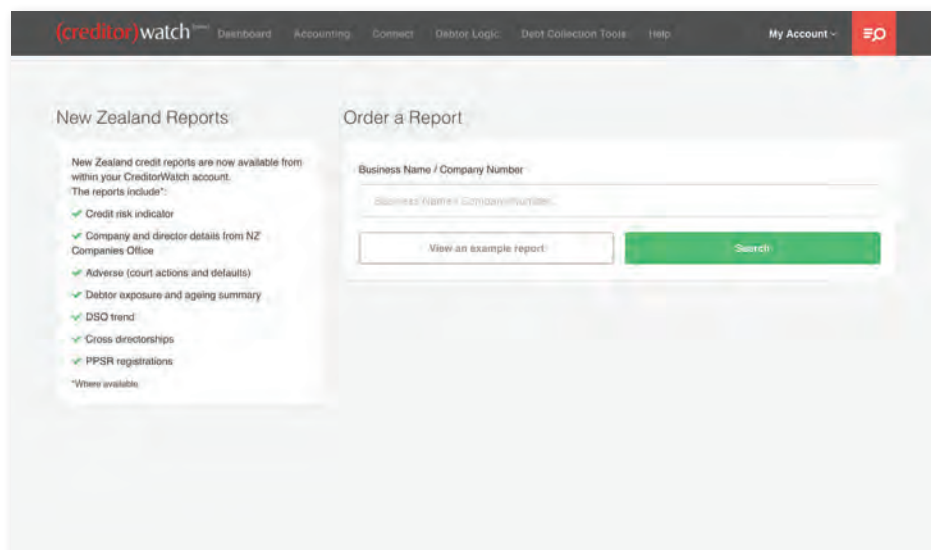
(creditor)watch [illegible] Dashboard Accounting Connect Debtor Logic Debt Collection Tools Help My Account

New Zealand Reports

New Zealand credit reports are now available from within your CreditorWatch account.
The reports include*:

✓ Credit risk indicator
✓ Company and director details from NZ Companies Office
✓ Adverse (court actions and defaults)
✓ Debtor exposure and ageing summary
✓ DSO trend
✓ Cross directorships
✓ PPSR registrations

*Where available

Order a Report

Business Name / Company Number

Business Name / Company Number

View an example report

Search